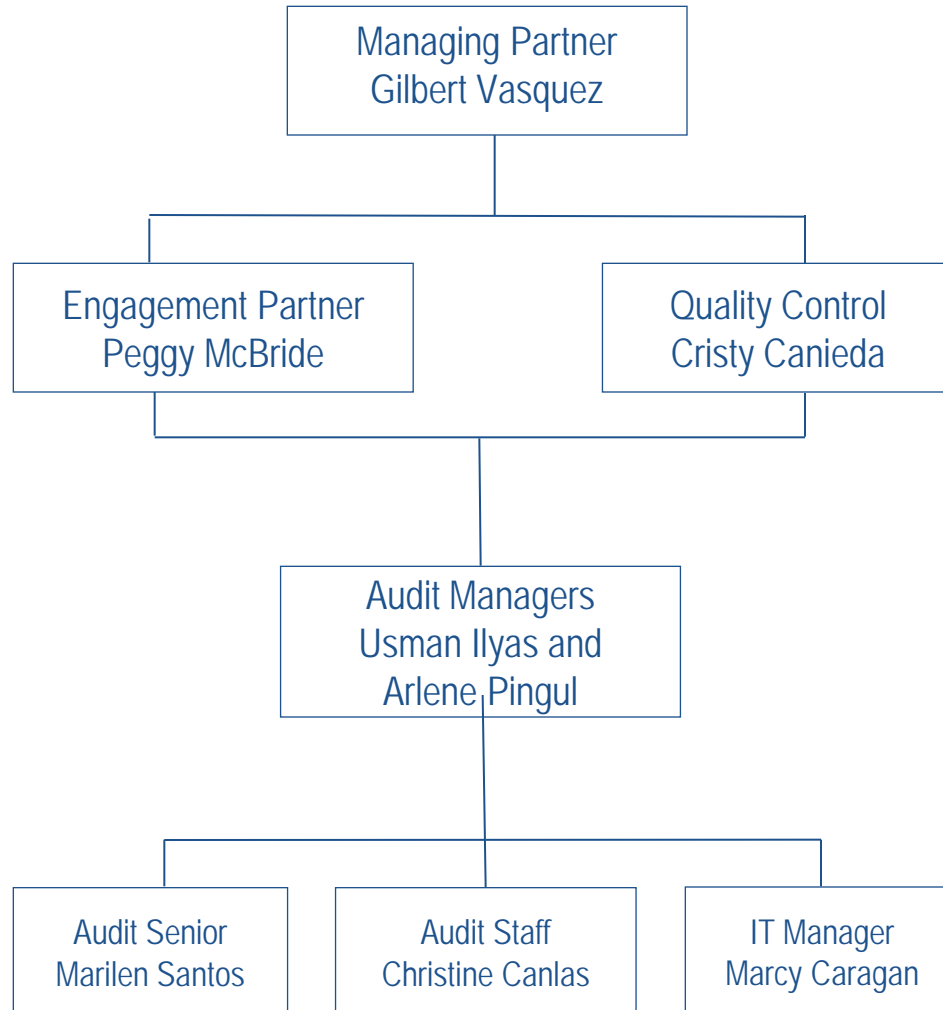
Managing Partner
Gilbert Vasquez

Engagement Partner
Peggy McBride

Quality Control
Cristy Canieda

Audit Managers
Usman Ilyas and
Arlene Pingul

Audit Senior
Marilen Santos

Audit Staff
Christine Canlas

IT Manager
Marcy Caragan